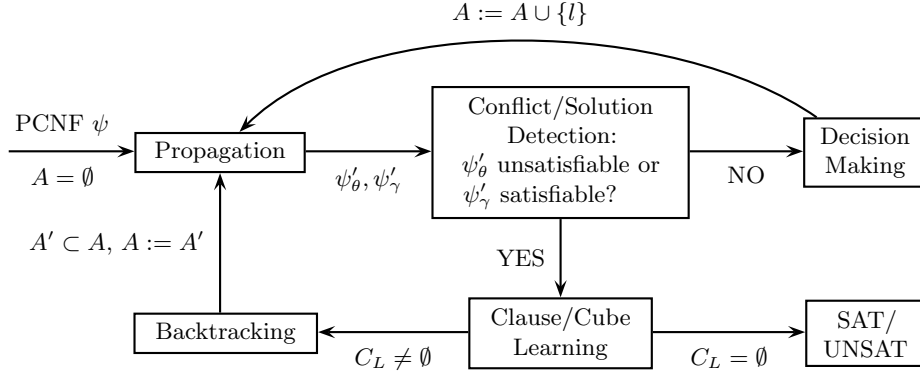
$A := A \cup \{l\}$

PCNF $\psi$

$A = \emptyset$

Propagation

$\psi'_\theta, \psi'_\gamma$

Conflict/Solution Detection: $\psi'_\theta$ unsatisfiable or $\psi'_\gamma$ satisfiable?

NO

Decision Making

YES

$A' \subset A$, $A := A'$

Backtracking

$C_L \neq \emptyset$

Clause/Cube Learning

$C_L = \emptyset$

SAT/ UNSAT